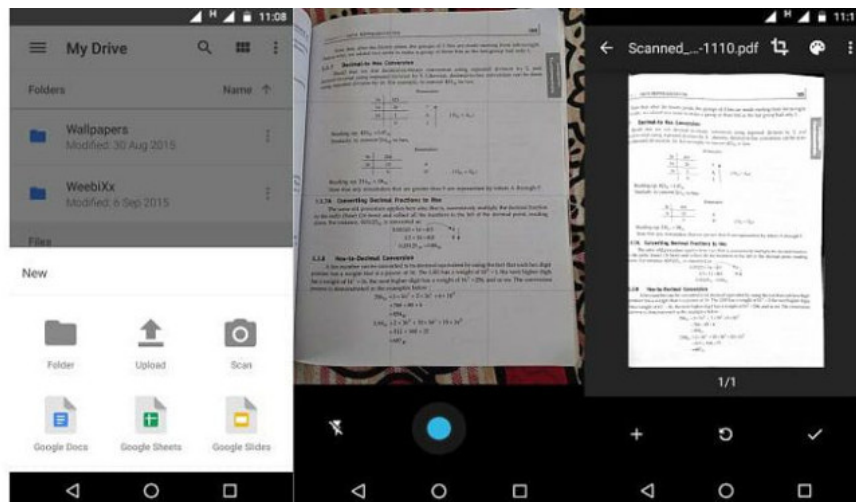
11:08

My Drive

Folders

Name

Wallpapers
Modified 30 Aug 2015

WeebiXx
Modified 6 Sep 2015

Files

New

Folder

Upload

Scan

Google Docs

Google Sheets

Google Slides

Decimal-to-Hex Conversion

Converting Decimal Fractions to Hex

Hex-to-Decimal Conversion

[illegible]

Scanned_...-1110.pdf

1/1